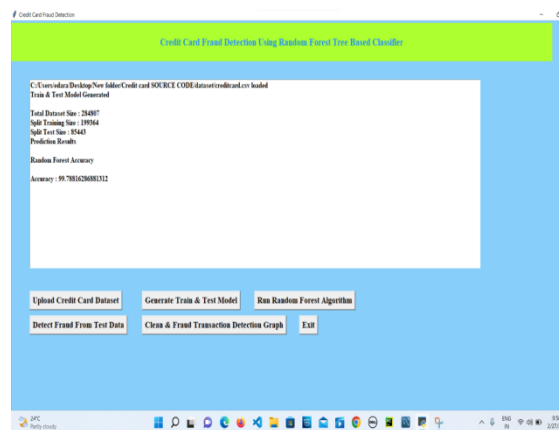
Credit Card Fraud Detection

Credit Card Fraud Detection Using Random Forest Tree Based Classifier

C:/Users/edara/Desktop/New folder/Credit card SOURCE CODE/dataset/creditcard.csv loaded
Train & Test Model Generated

Total Dataset Size : 284807
Split Training Size : 199364
Split Test Size : 85443
Prediction Results

Random Forest Accuracy

Accuracy : 99.78816286881312

Upload Credit Card Dataset
Generate Train & Test Model
Run Random Forest Algorithm
Detect Fraud From Test Data
Clean & Fraud Transaction Detection Graph
Exit

24°C
Partly cloudy

ENG
IN
2/27/